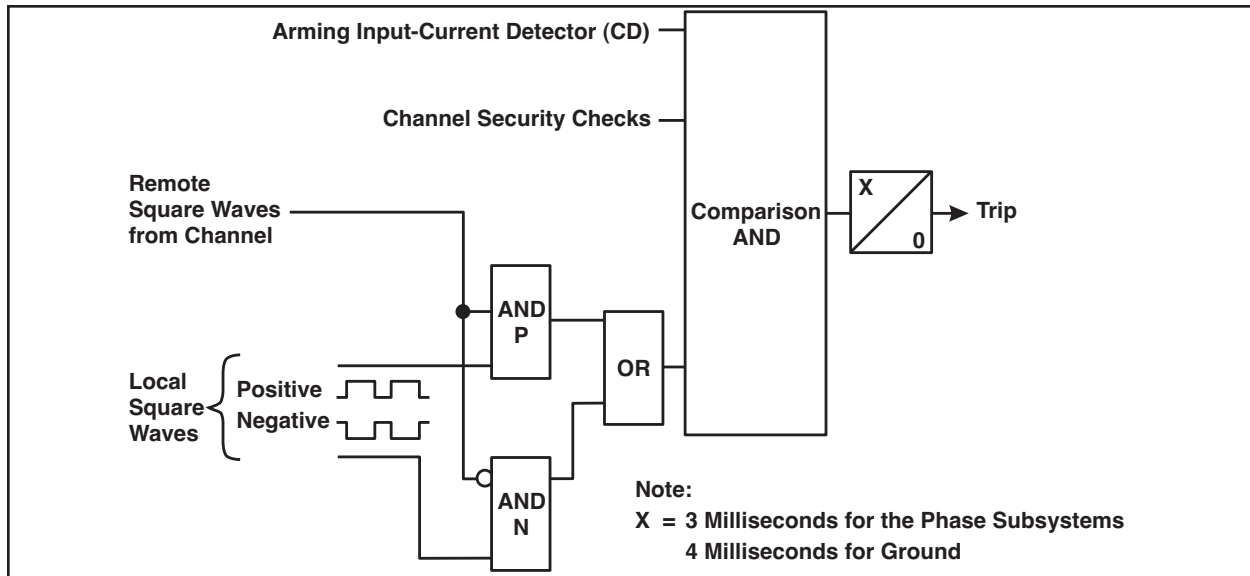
Arming Input-Current Detector (CD)

Channel Security Checks

Remote Square Waves from Channel

Comparison AND

X

0

Trip

AND P

OR

Local Square Waves

Positive

Negative

AND N

Note:

X = 3 Milliseconds for the Phase Subsystems
4 Milliseconds for Ground